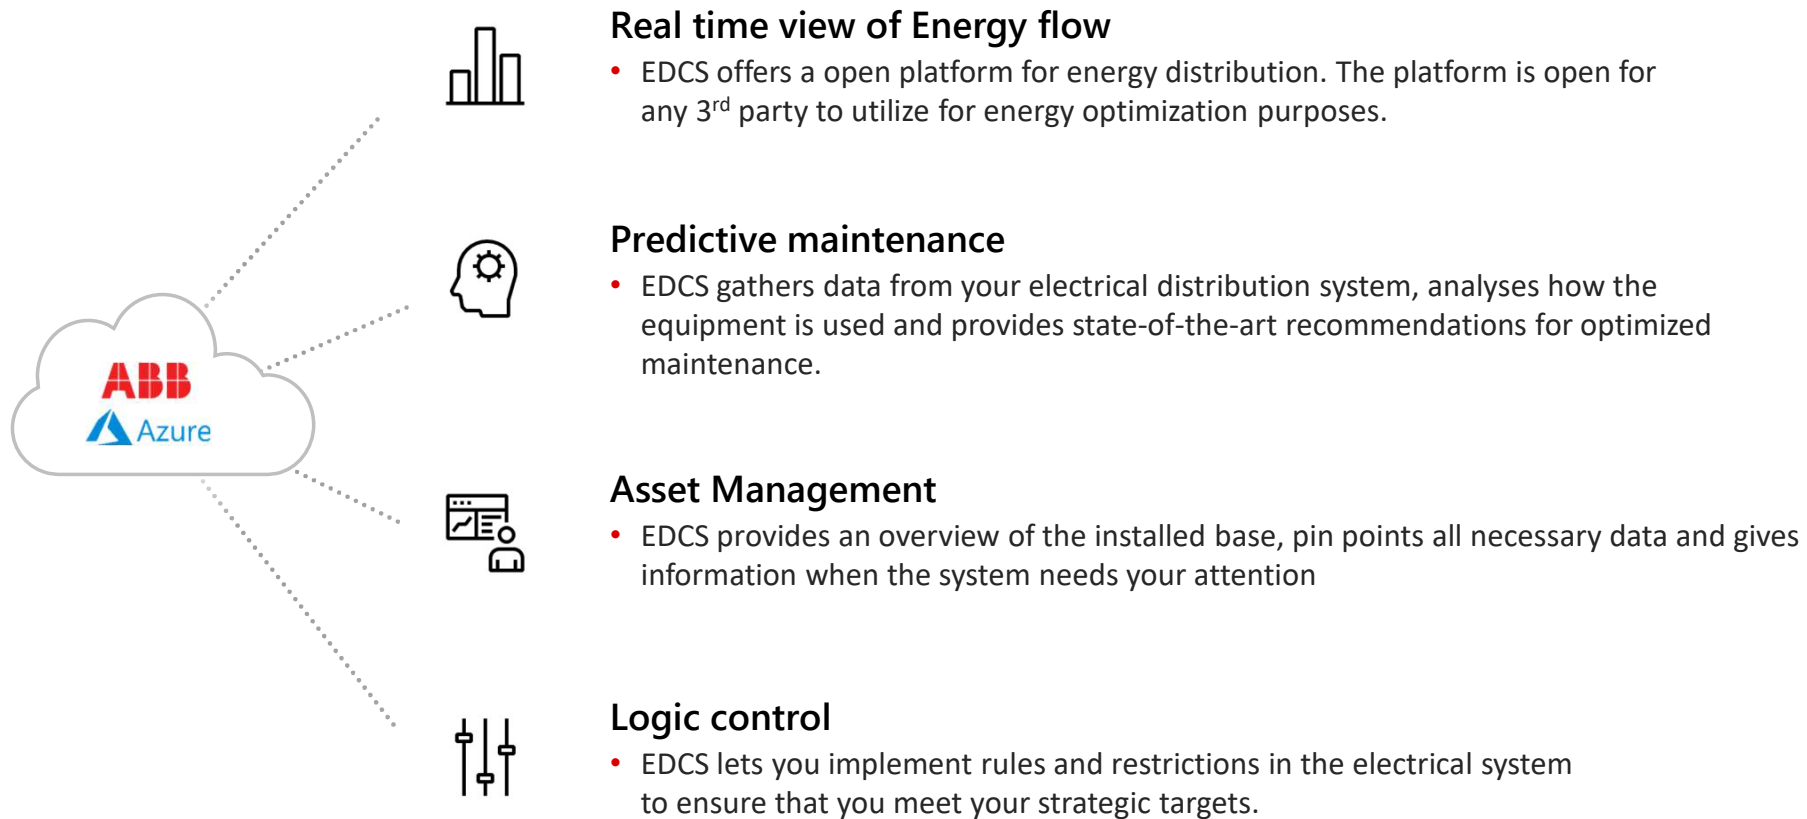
ABB
Azure

Real time view of Energy flow

• EDCS offers a open platform for energy distribution. The platform is open for any 3$^{rd}$ party to utilize for energy optimization purposes.

Predictive maintenance

• EDCS gathers data from your electrical distribution system, analyses how the equipment is used and provides state-of-the-art recommendations for optimized maintenance.

Asset Management

• EDCS provides an overview of the installed base, pin points all necessary data and gives information when the system needs your attention

Logic control

• EDCS lets you implement rules and restrictions in the electrical system to ensure that you meet your strategic targets.